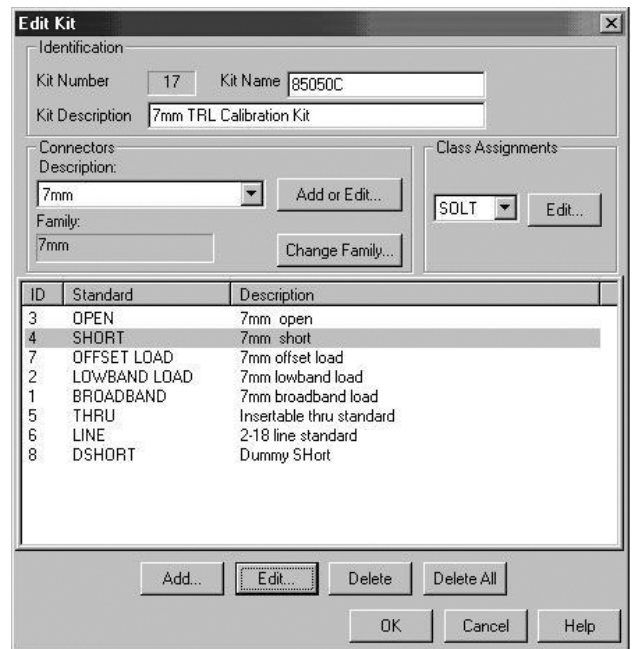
Edit Kit

Identification

Kit Number 17 Kit Name 85050C

Kit Description 7mm TRL Calibration Kit

Connectors

Description:

7mm

Add or Edit...

Family:

7mm

Change Family...

Class Assignments

SOLT

Edit...

| ID | Standard | Description |
|---|---|---|
| 3 | OPEN | 7mm open |
| 4 | SHORT | 7mm short |
| 7 | OFFSET LOAD | 7mm offset load |
| 2 | LOWBAND LOAD | 7mm lowband load |
| 1 | BROADBAND | 7mm broadband load |
| 5 | THRU | Insertable thru standard |
| 6 | LINE | 2-18 line standard |
| 8 | DSHORT | Dummy SHort |

Add... Edit... Delete Delete All

OK Cancel Help